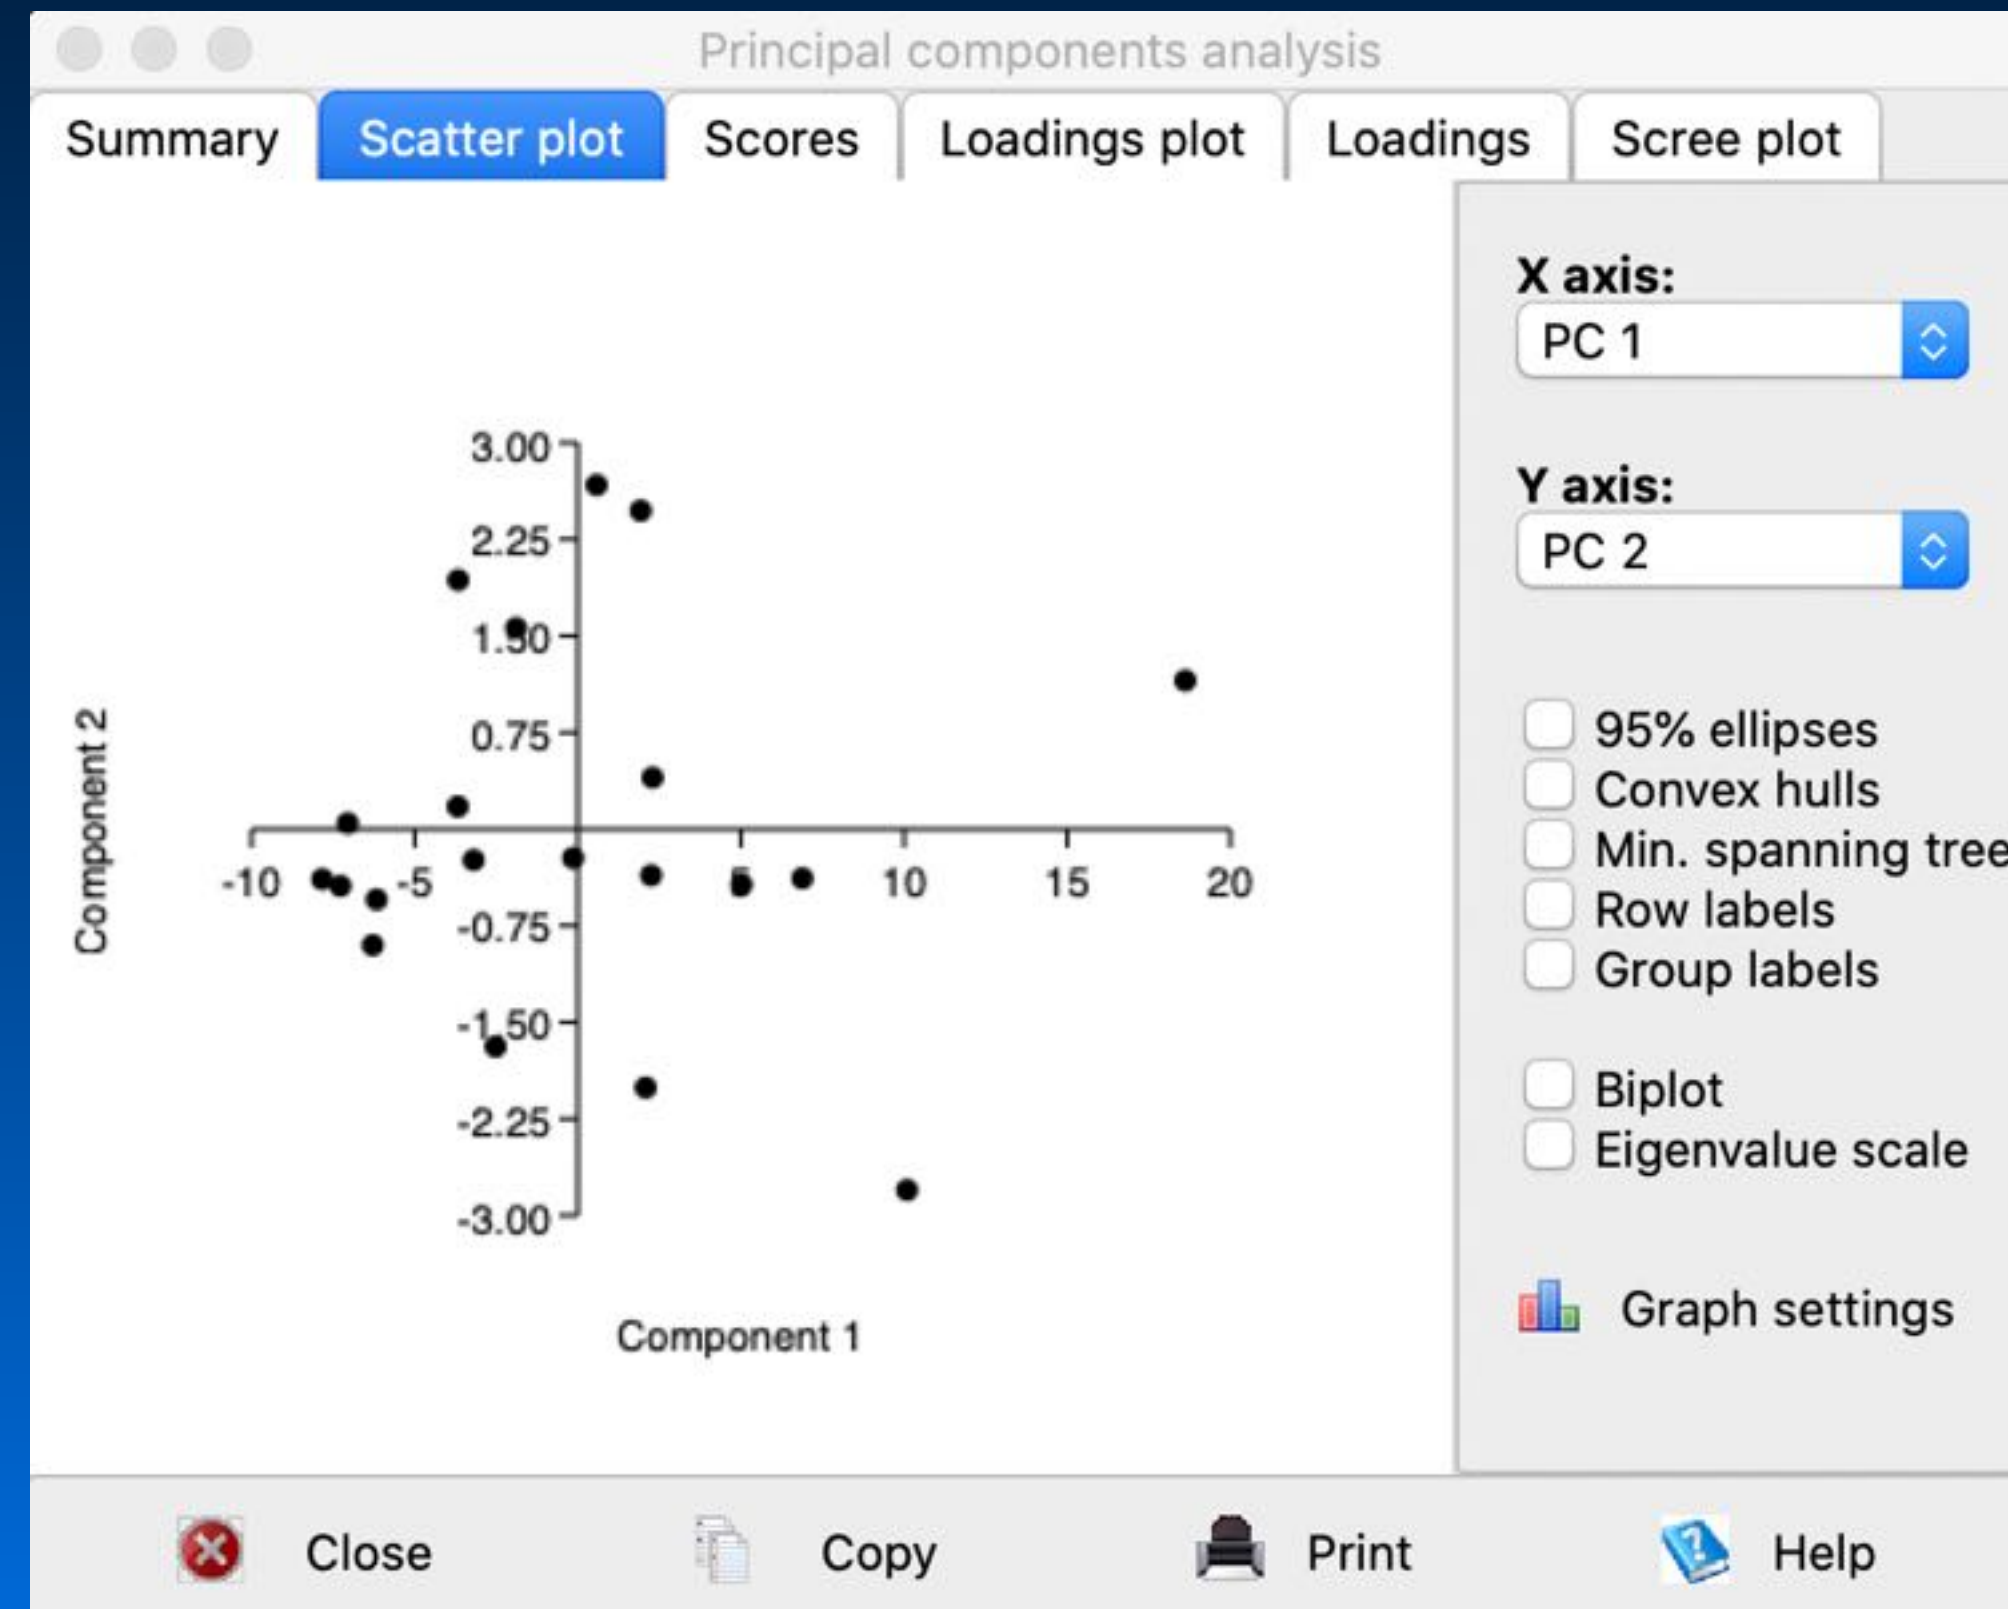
Principal components analysis

Summary | Scatter plot | Scores | Loadings plot | Loadings | Scree plot

3.00
2.25
1.50
0.75
-10
-5
5
10
15
20
-0.75
-1.50
-2.25
-3.00

Component 2

Component 1

X axis:
PC 1

Y axis:
PC 2

95% ellipses
Convex hulls
Min. spanning tree
Row labels
Group labels

Biplot
Eigenvalue scale

Graph settings

Close
Copy
Print
Help